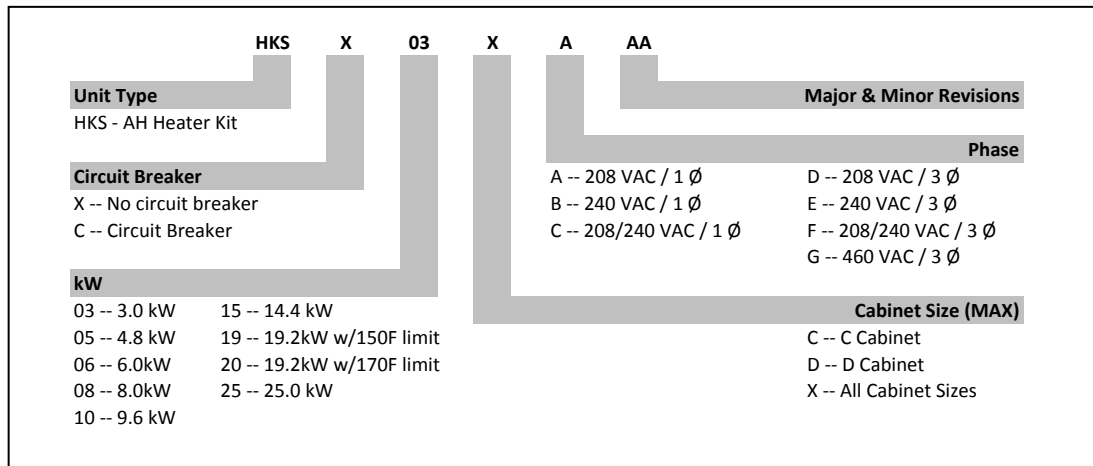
HKS X 03 X A AA

Unit Type
HKS - AH Heater Kit

Circuit Breaker
X -- No circuit breaker
C -- Circuit Breaker

kW
03 -- 3.0 kW
05 -- 4.8 kW
06 -- 6.0kW
08 -- 8.0kW
10 -- 9.6 kW
15 -- 14.4 kW
19 -- 19.2kW w/150F limit
20 -- 19.2kW w/170F limit
25 -- 25.0 kW

Major & Minor Revisions

Phase
A -- 208 VAC / 1 Ø
B -- 240 VAC / 1 Ø
C -- 208/240 VAC / 1 Ø
D -- 208 VAC / 3 Ø
E -- 240 VAC / 3 Ø
F -- 208/240 VAC / 3 Ø
G -- 460 VAC / 3 Ø

Cabinet Size (MAX)
C -- C Cabinet
D -- D Cabinet
X -- All Cabinet Sizes